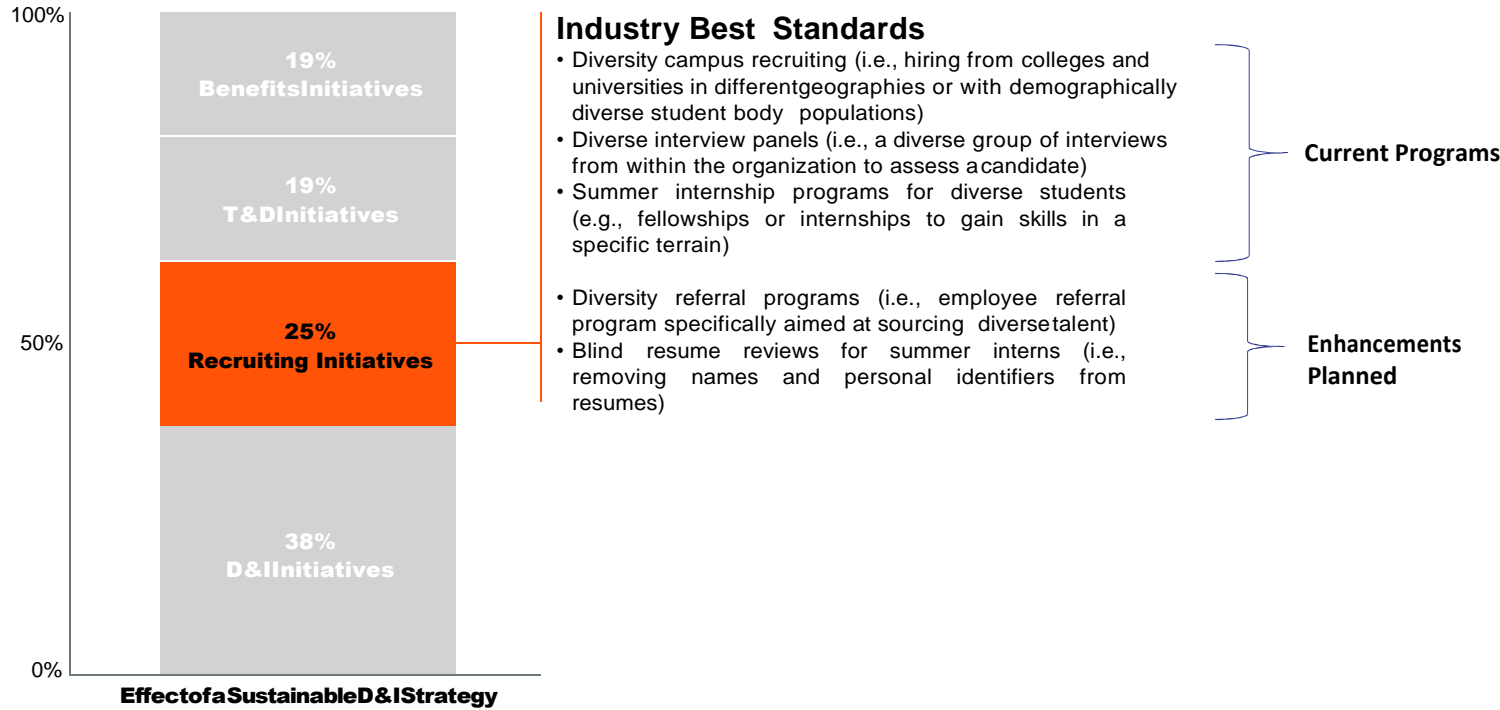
100%

50%

0%

19%
BenefitsInitiatives

19%
T&DInitiatives

25%
Recruiting Initiatives

38%
D&IInitiatives

EffectofaSustainableD&IStrategy

Industry Best Standards

• Diversity campus recruiting (i.e., hiring from colleges and universities in differentgeographies or with demographically diverse student body populations)
• Diverse interview panels (i.e., a diverse group of interviews from within the organization to assess acandidate)
• Summer internship programs for diverse students (e.g., fellowships or internships to gain skills in a specific terrain)

Current Programs

• Diversity referral programs (i.e., employee referral program specifically aimed at sourcing diversetalent)
• Blind resume reviews for summer interns (i.e., removing names and personal identifiers from resumes)

Enhancements Planned